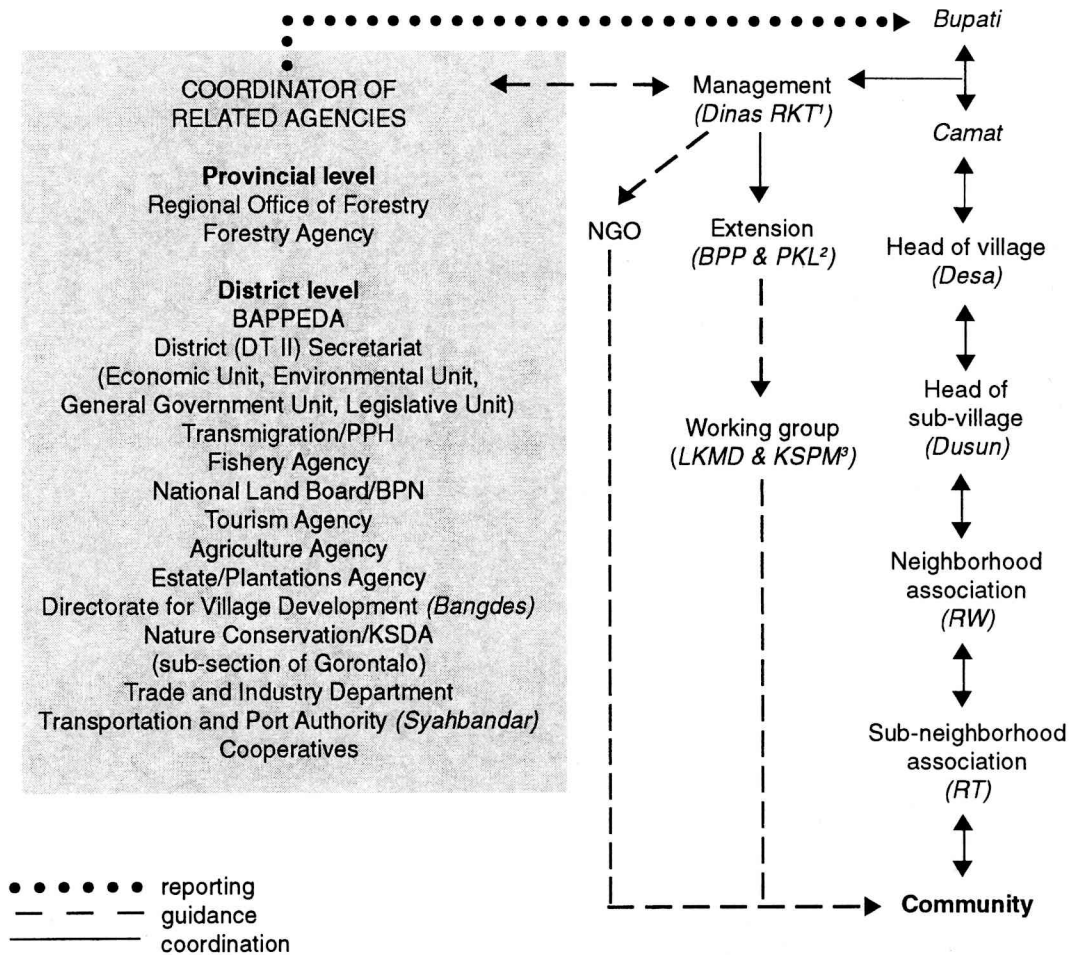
Bupati

COORDINATOR OF RELATED AGENCIES

**Provincial level**
Regional Office of Forestry
Forestry Agency

**District level**
BAPPEDA
District (DT II) Secretariat
(Economic Unit, Environmental Unit, General Government Unit, Legislative Unit)
Transmigration/PPH
Fishery Agency
National Land Board/BPN
Tourism Agency
Agriculture Agency
Estate/Plantations Agency
Directorate for Village Development *(Bangdes)*
Nature Conservation/KSDA
(sub-section of Gorontalo)
Trade and Industry Department
Transportation and Port Authority *(Syahbandar)*
Cooperatives

Management
*(Dinas RKT$^1$)*

NGO

Extension
*(BPP & PKL$^2$)*

Working group
*(LKMD & KSPM$^3$)*

*Camat*

Head of village
*(Desa)*

Head of sub-village
*(Dusun)*

Neighborhood association
*(RW)*

Sub-neighborhood association
*(RT)*

**Community**

reporting
guidance
coordination